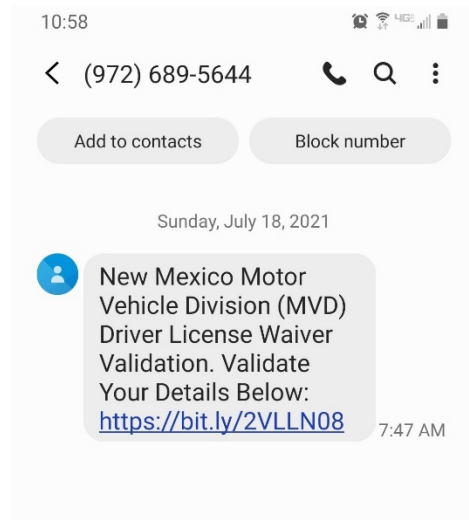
10:58

(972) 689-5644

Add to contacts

Block number

Sunday, July 18, 2021

New Mexico Motor Vehicle Division (MVD) Driver License Waiver Validation. Validate Your Details Below: https://bit.ly/2VLLN08

7:47 AM